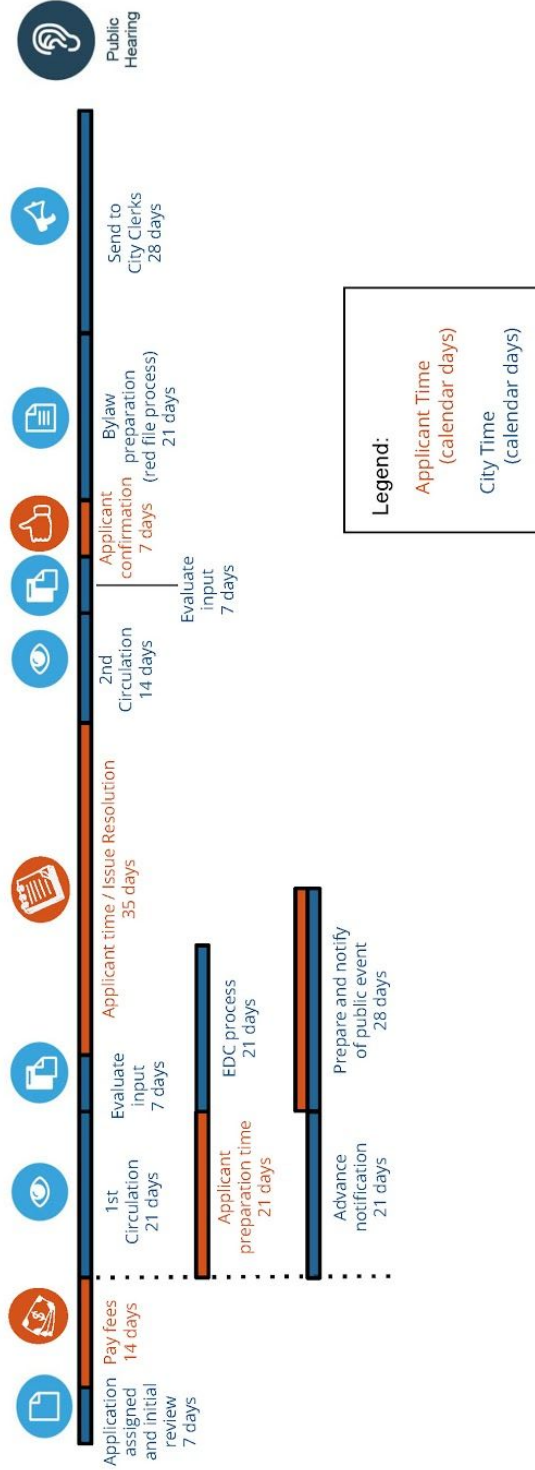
Application assigned and initial review 7 days

Pay fees 14 days

1st Circulation 21 days

Evaluate input 7 days

Applicant time / Issue Resolution 35 days

2nd Circulation 14 days

Evaluate input 7 days

Applicant confirmation 7 days

Bylaw preparation (red file process) 21 days

Send to City Clerks 28 days

Public Hearing

Applicant preparation time 21 days

EDC process 21 days

Advance notification 21 days

Prepare and notify of public event 28 days

Legend:
Applicant Time (calendar days)
City Time (calendar days)